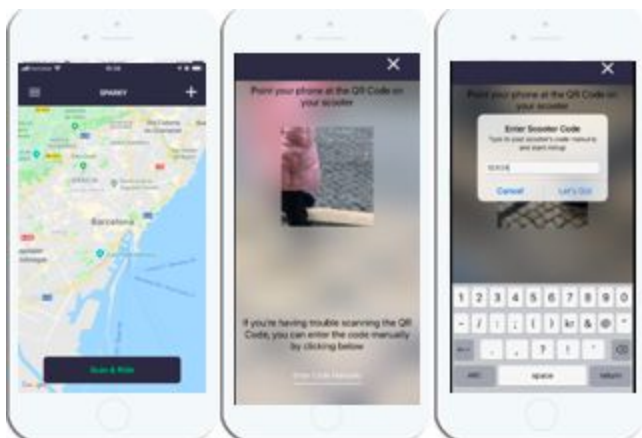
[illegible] 10:34

SPARKY

Barcelona

Scan & Ride

Point your phone at the QR Code on your scooter

If you're having trouble scanning the QR Code, you can enter the code manually by clicking below

Enter Code Manually

Point your phone at the QR Code on your scooter

Enter Scooter Code

Type in your scooter's code manually and start riding!

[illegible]

Cancel

Let's Go

1 2 3 4 5 6 7 8 9 0

- / : ; ( ) $ & @ "

#+= . , ? ! '

ABC

space

return